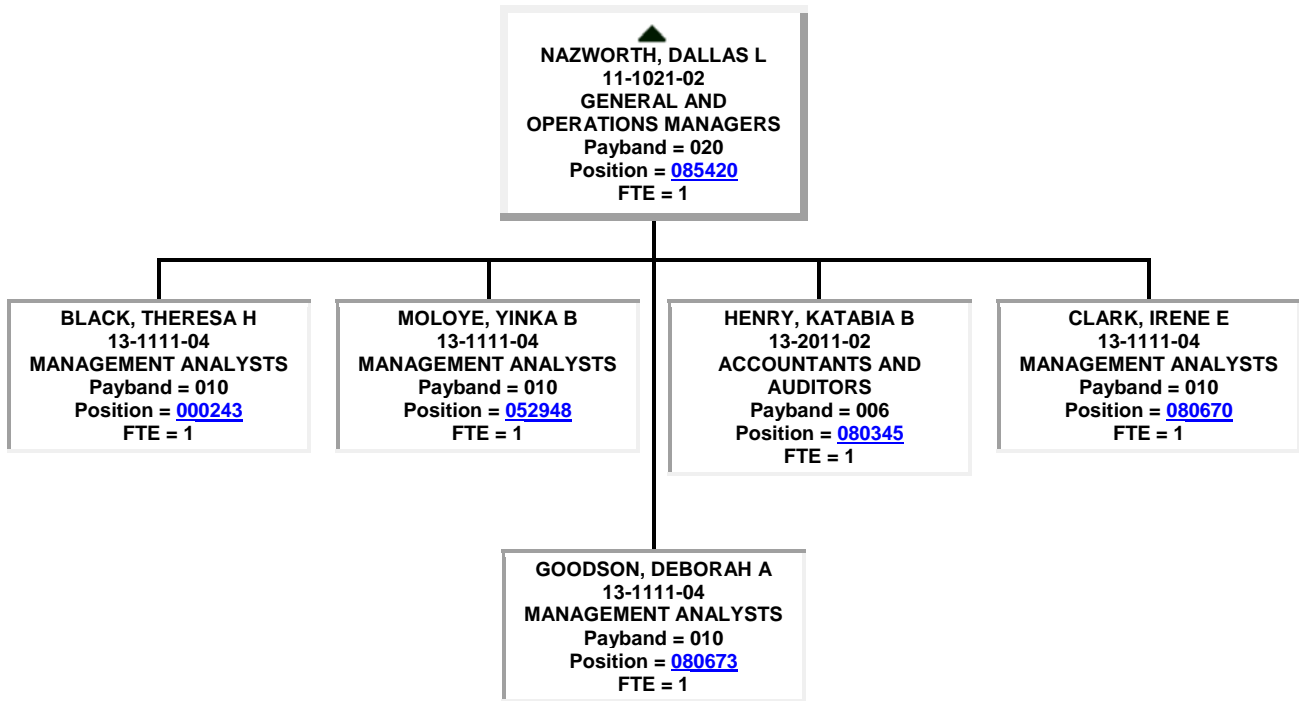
NAZWORTH, DALLAS L
11-1021-02
GENERAL AND OPERATIONS MANAGERS
Payband = 020
Position = 085420
FTE = 1

BLACK, THERESA H
13-1111-04
MANAGEMENT ANALYSTS
Payband = 010
Position = 000243
FTE = 1

MOLOYE, YINKA B
13-1111-04
MANAGEMENT ANALYSTS
Payband = 010
Position = 052948
FTE = 1

HENRY, KATABIA B
13-2011-02
ACCOUNTANTS AND AUDITORS
Payband = 006
Position = 080345
FTE = 1

CLARK, IRENE E
13-1111-04
MANAGEMENT ANALYSTS
Payband = 010
Position = 080670
FTE = 1

GOODSON, DEBORAH A
13-1111-04
MANAGEMENT ANALYSTS
Payband = 010
Position = 080673
FTE = 1